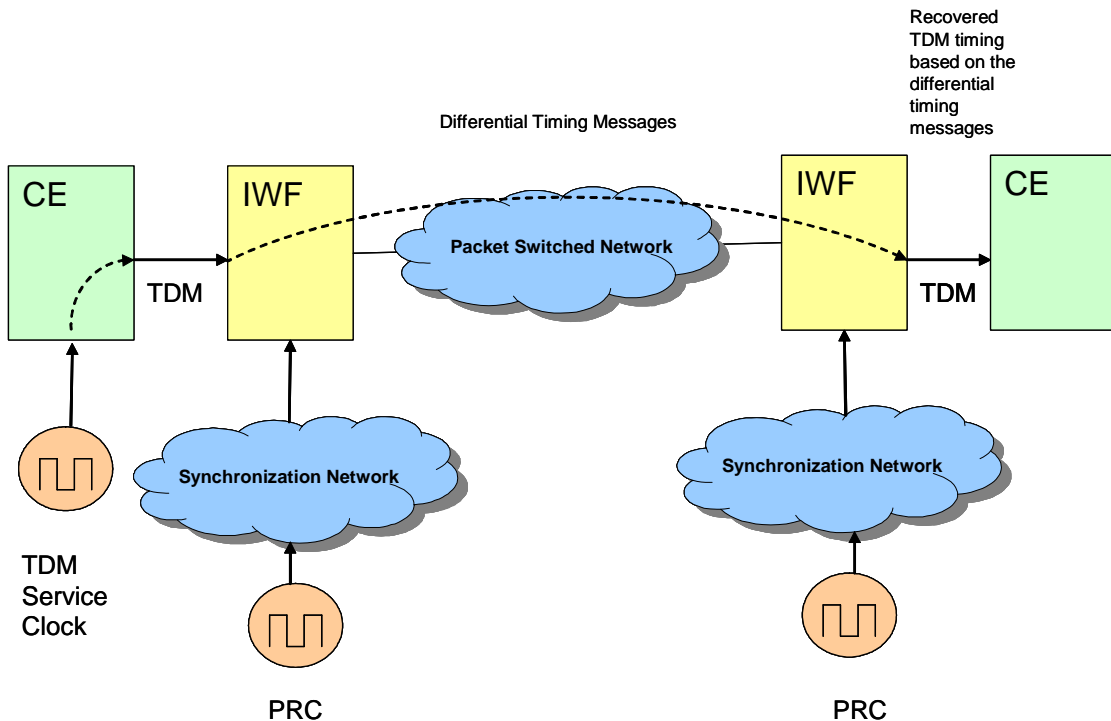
Recovered TDM timing based on the differential timing messages

Differential Timing Messages

CE

IWF

Packet Switched Network

IWF

CE

TDM

TDM

Synchronization Network

Synchronization Network

TDM Service Clock

PRC

PRC